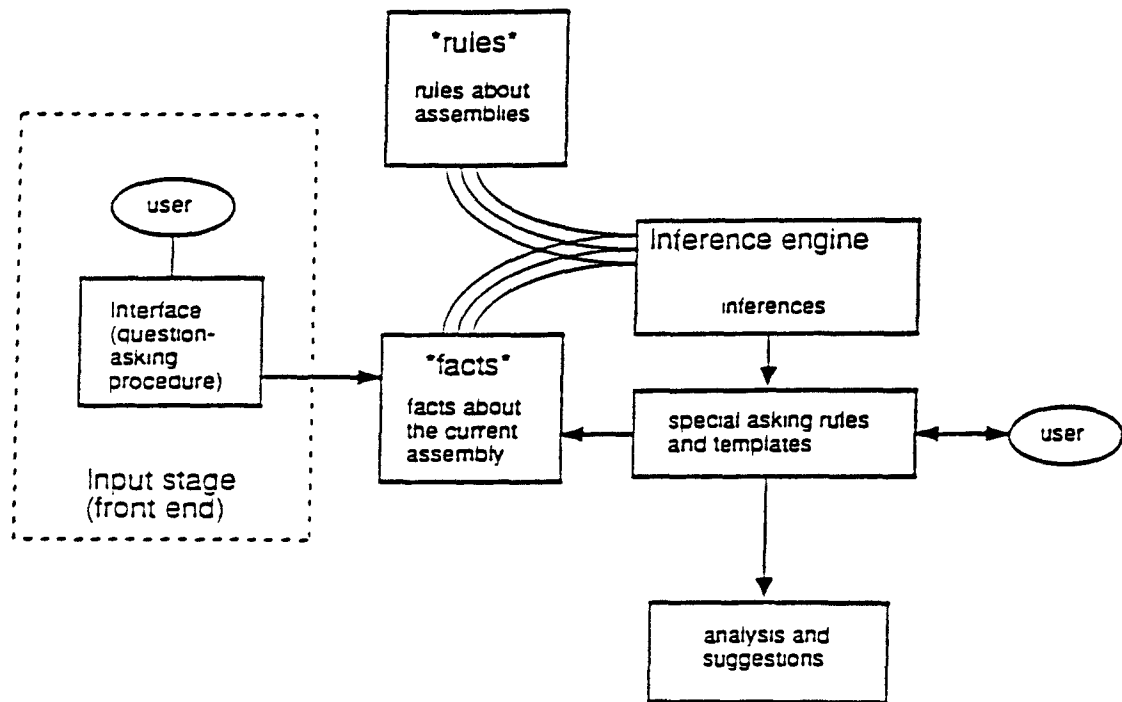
*rules*

rules about assemblies

user

Interface (question-asking procedure)

Input stage (front end)

Inference engine

inferences

*facts*

facts about the current assembly

special asking rules and templates

user

analysis and suggestions